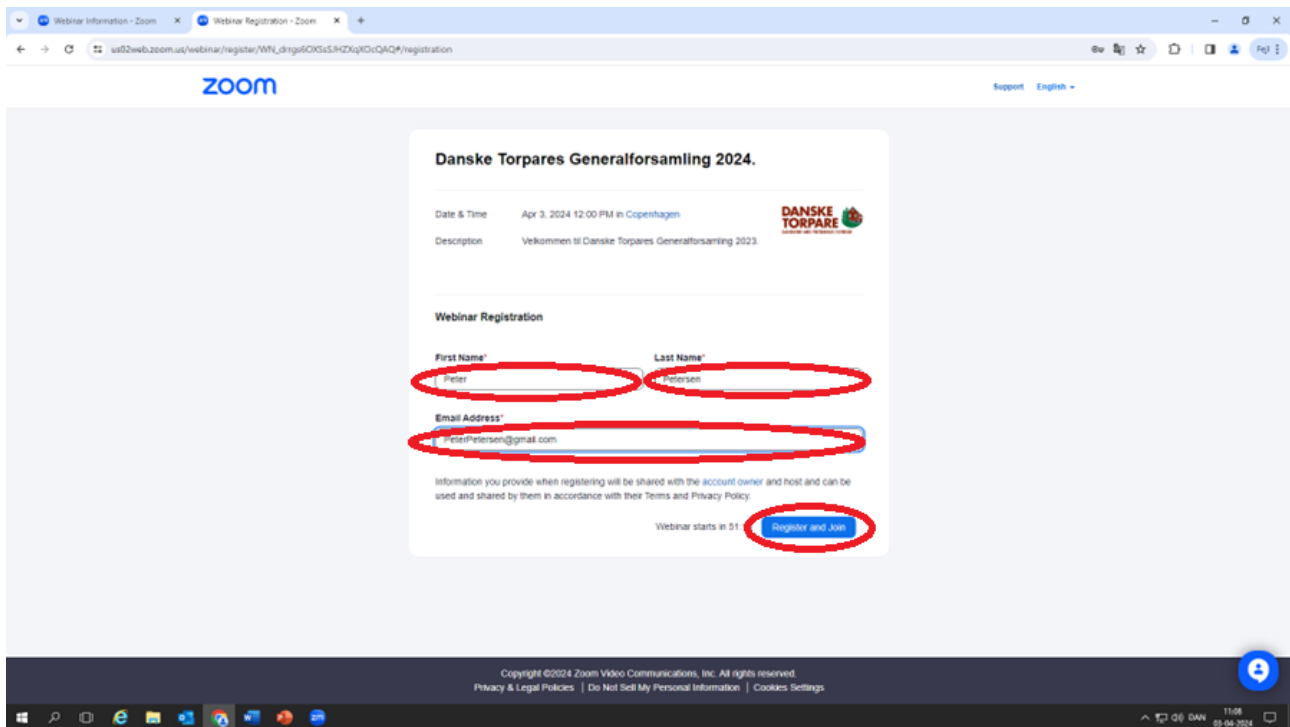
Webinar Information - Zoom
Webinar Registration - Zoom
us02web.zoom.us/webinar/register/WN_drrgs6OXSsSJHZXqXOcQAQ#/registration
Fejl

zoom
Support English

Danske Torpares Generalforsamling 2024.

Date & Time Apr 3, 2024 12:00 PM in Copenhagen
Description Velkommen til Danske Torpares Generalforsamling 2023.

DANSKE TORPARE

Webinar Registration

First Name*
Peter
Last Name*
Petersen
Email Address*
PeterPetersen@gmail.com

Information you provide when registering will be shared with the account owner and host and can be used and shared by them in accordance with their Terms and Privacy Policy.

Webinar starts in 51: Register and Join

Copyright ©2024 Zoom Video Communications, Inc. All rights reserved.
Privacy & Legal Policies | Do Not Sell My Personal Information | Cookies Settings

DAN 11:08 03-04-2024